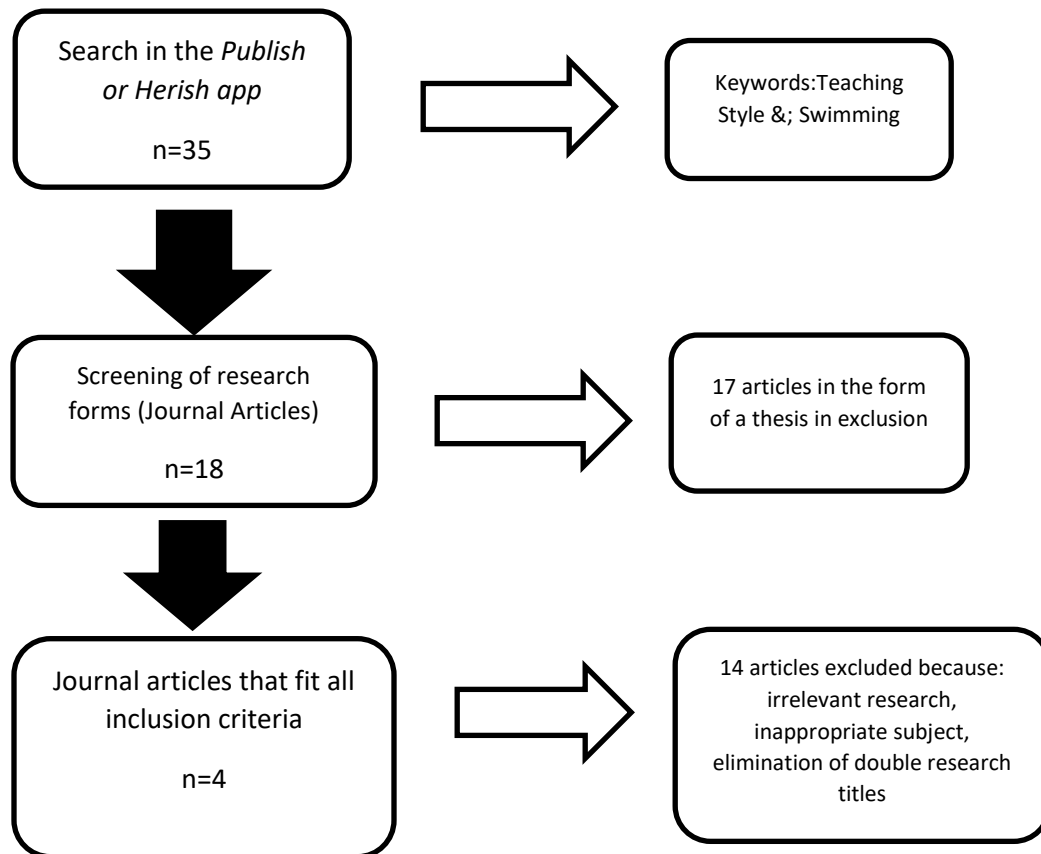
Search in the *Publish or Herish app*

n=35

Keywords:Teaching Style &; Swimming

Screening of research forms (Journal Articles)

n=18

17 articles in the form of a thesis in exclusion

Journal articles that fit all inclusion criteria

n=4

14 articles excluded because: irrelevant research, inappropriate subject, elimination of double research titles